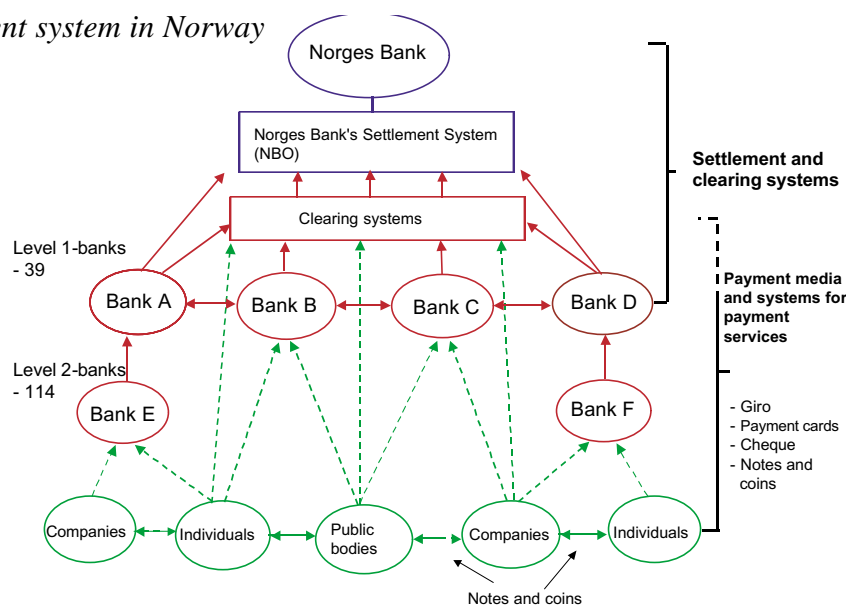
nt system in Norway

Norges Bank

Norges Bank's Settlement System (NBO)

Settlement and clearing systems

Clearing systems

Level 1-banks - 39

Bank A

Bank B

Bank C

Bank D

Payment media and systems for payment services

Level 2-banks - 114

Bank E

Bank F

- Giro
- Payment cards
- Cheque
- Notes and coins

Companies

Individuals

Public bodies

Companies

Individuals

Notes and coins